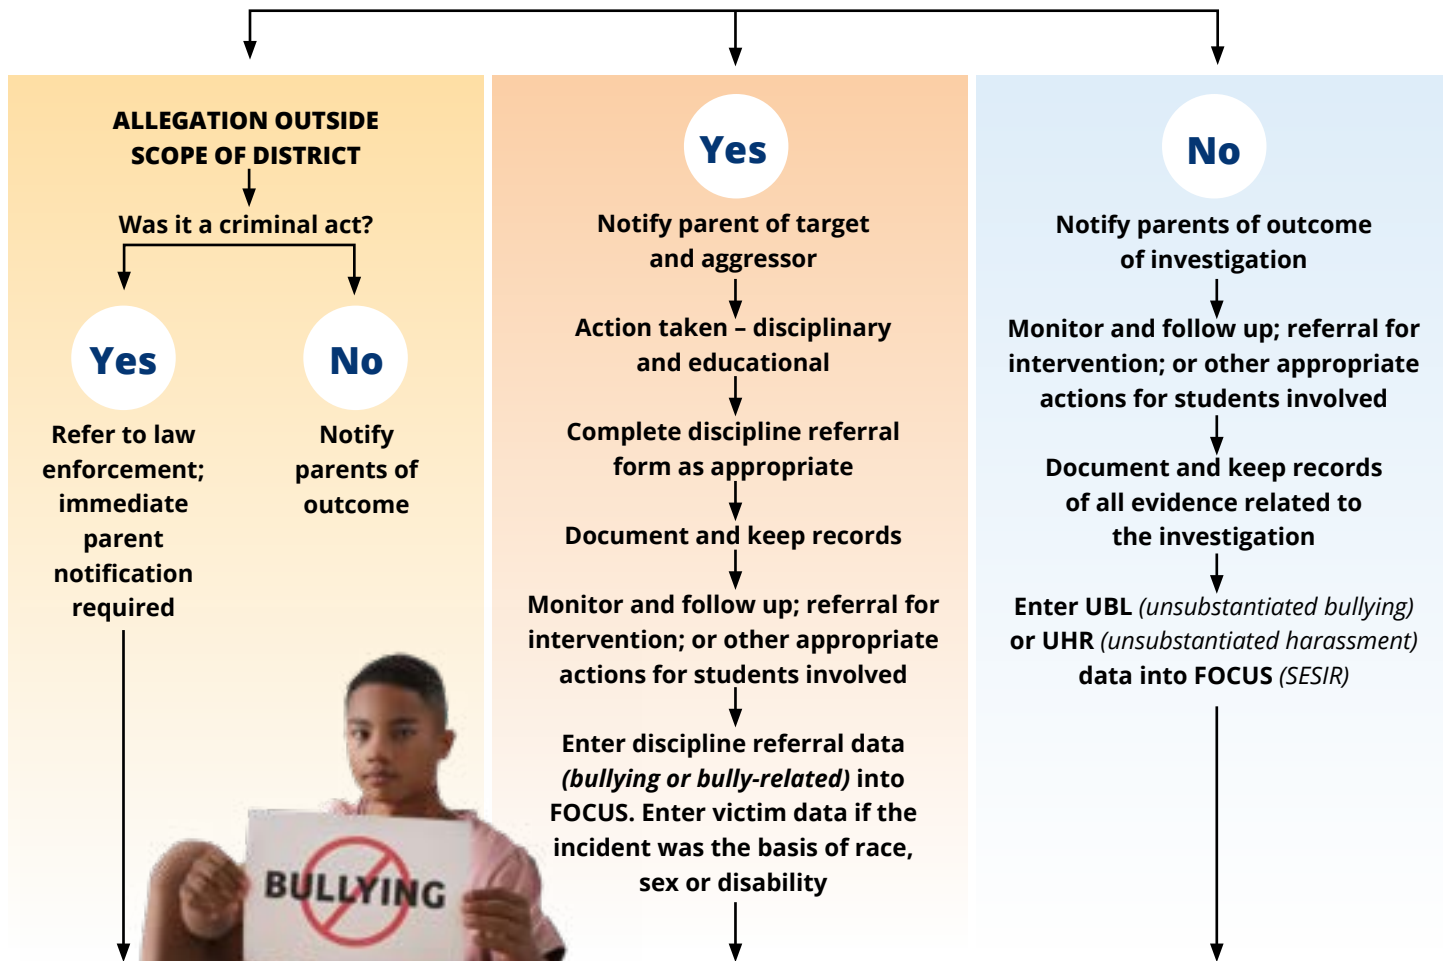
ALLEGATION OUTSIDE SCOPE OF DISTRICT

Was it a criminal act?

Yes

Refer to law enforcement; immediate parent notification required

No

Notify parents of outcome

BULLYING

Yes

Notify parent of target and aggressor

Action taken – disciplinary and educational

Complete discipline referral form as appropriate

Document and keep records

Monitor and follow up; referral for intervention; or other appropriate actions for students involved

Enter discipline referral data *(bullying or bully-related)* into FOCUS. Enter victim data if the incident was the basis of race, sex or disability

No

Notify parents of outcome of investigation

Monitor and follow up; referral for intervention; or other appropriate actions for students involved

Document and keep records of all evidence related to the investigation

Enter UBL *(unsubstantiated bullying)* or UHR *(unsubstantiated harassment)* data into FOCUS *(SESIR)*